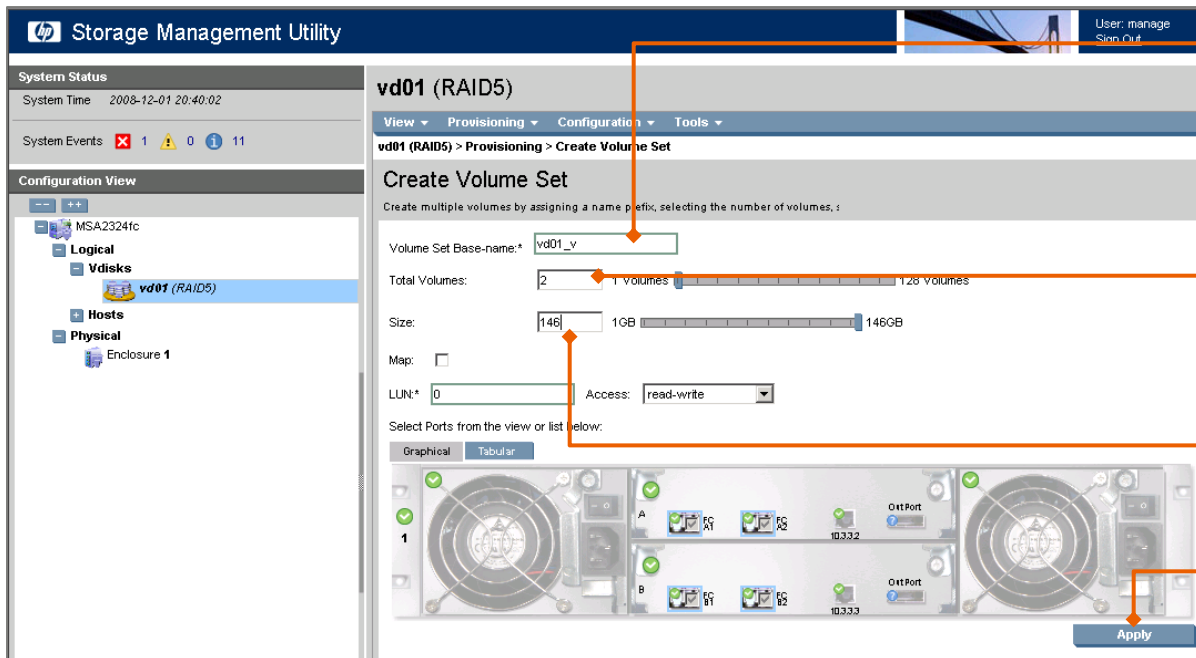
Storage Management Utility

User: manage
Sign Out

System Status
System Time 2008-12-01 20:40:02

System Events 1 0 11

Configuration View
-- ++
MSA2324fc
Logical
Vdisks
vd01 (RAID5)
Hosts
Physical
Enclosure 1

vd01 (RAID5)

View Provisioning Configuration Tools

vd01 (RAID5) > Provisioning > Create Volume Set

Create Volume Set

Create multiple volumes by assigning a name prefix, selecting the number of volumes, s

Volume Set Base-name:* vd01_v

Total Volumes: 2 1 Volumes 128 Volumes

Size: 146 1GB 146GB

Map:

LUN:* 0 Access: read-write

Select Ports from the view or list below:

Graphical Tabular

1

A FC A1 FC A2 10.3.3.2 CLI Port

B FC B1 FC B2 10.3.3.3 CLI Port

Apply